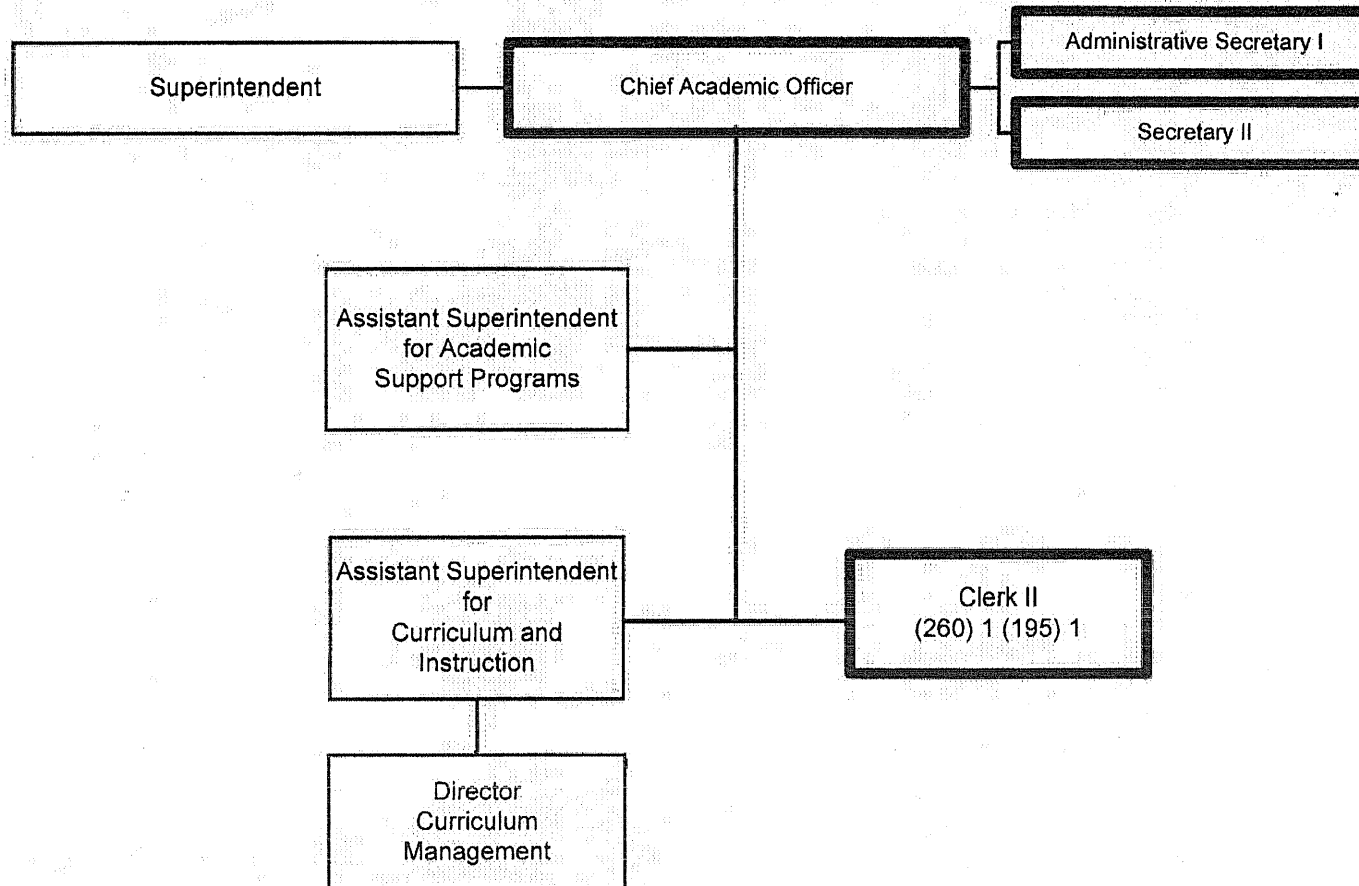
Superintendent

Chief Academic Officer

Administrative Secretary I

Secretary II

Assistant Superintendent for Academic Support Programs

Assistant Superintendent for Curriculum and Instruction

Clerk II
(260) 1 (195) 1

Director Curriculum Management